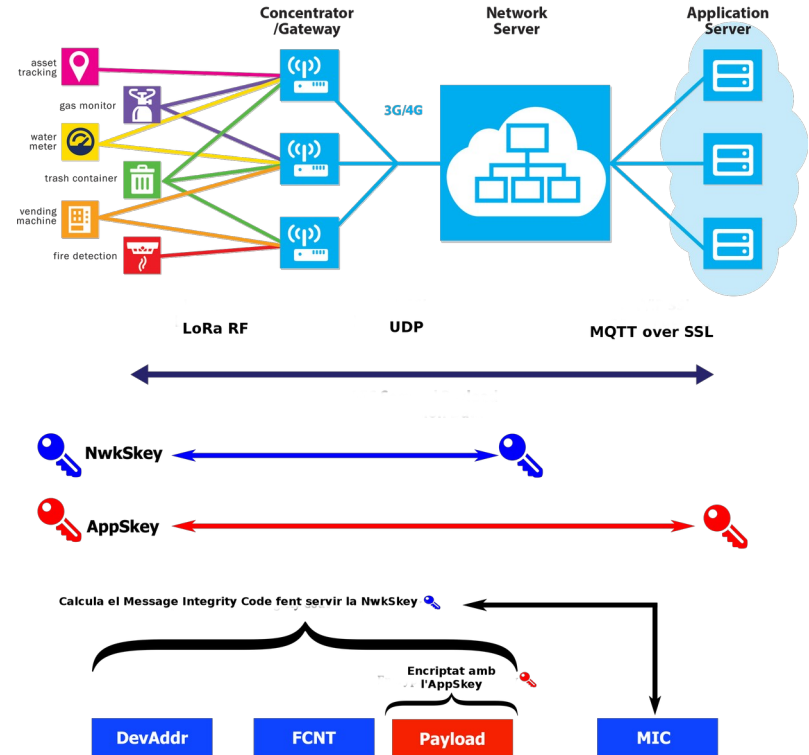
Concentrator /Gateway

Network Server

Application Server

asset tracking

gas monitor

water meter

trash container

vending machine

fire detection

3G/4G

LoRa RF

UDP

MQTT over SSL

NwkSkey

AppSkey

Calcula el Message Integrity Code fent servir la NwkSkey

Encriptat amb l'AppSkey

DevAddr

FCNT

Payload

MIC